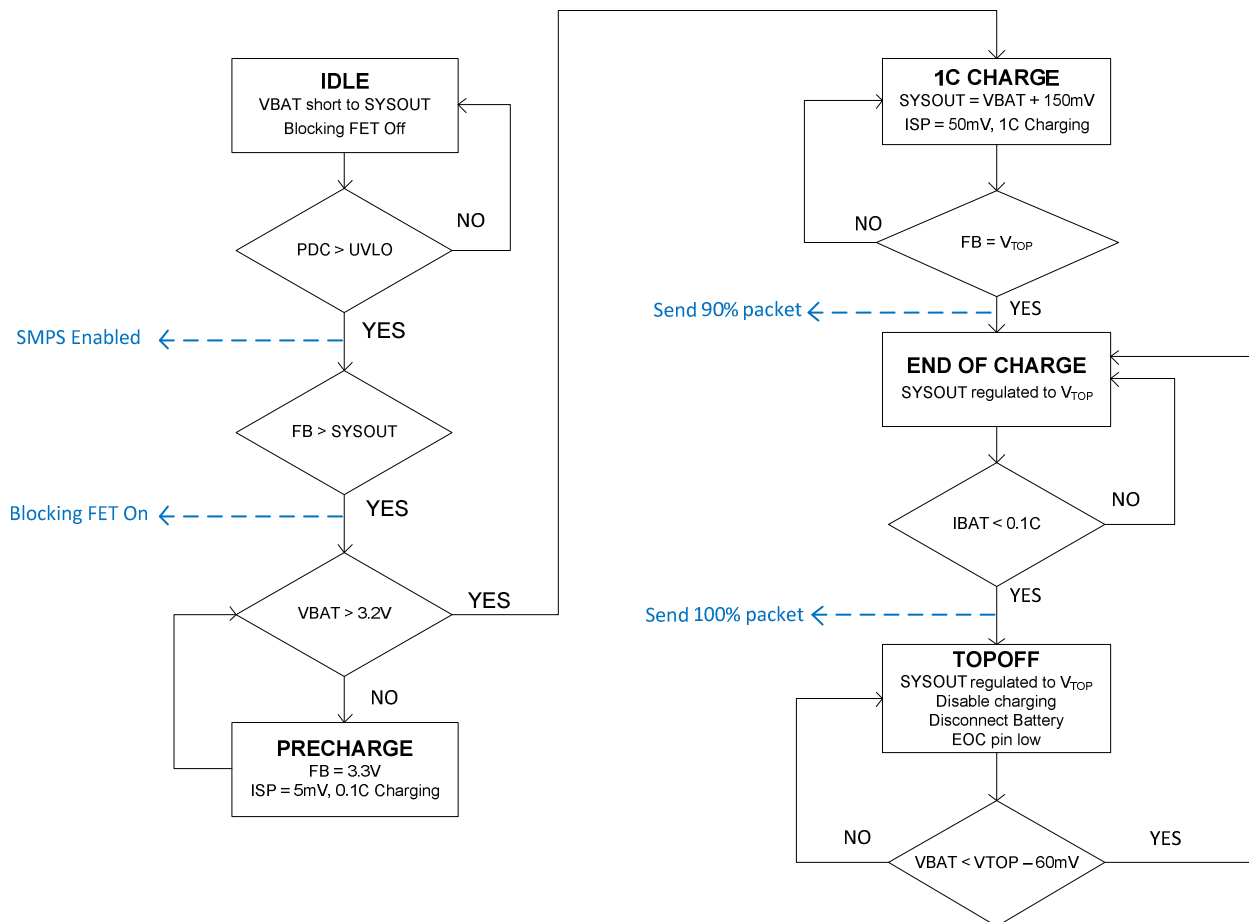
IDLE
VBAT short to SYSOUT
Blocking FET Off

PDC > UVLO

NO

YES

SMPS Enabled

FB > SYSOUT

YES

Blocking FET On

VBAT > 3.2V

YES

NO

PRECHARGE
FB = 3.3V
ISP = 5mV, 0.1C Charging

1C CHARGE
SYSOUT = VBAT + 150mV
ISP = 50mV, 1C Charging

NO

FB = $V_{TOP}$

YES

Send 90% packet

END OF CHARGE
SYSOUT regulated to $V_{TOP}$

NO

IBAT < 0.1C

YES

Send 100% packet

TOPOFF
SYSOUT regulated to $V_{TOP}$
Disable charging
Disconnect Battery
EOC pin low

NO

VBAT < VTOP – 60mV

YES